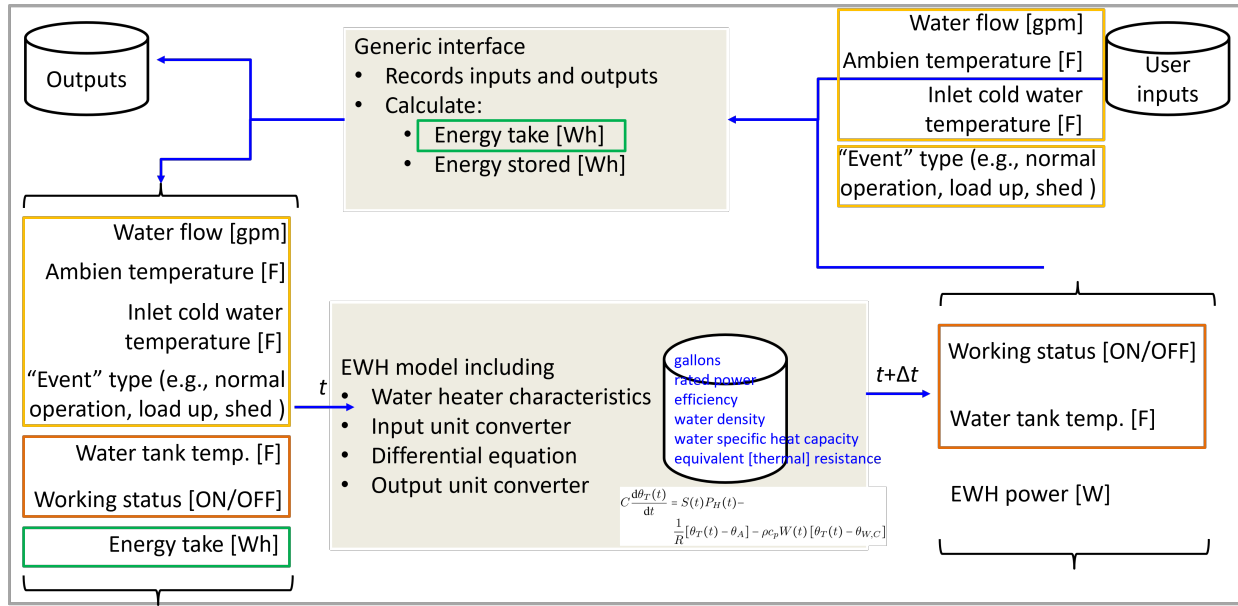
Outputs

Generic interface
• Records inputs and outputs
• Calculate:
• Energy take [Wh]
• Energy stored [Wh]

Water flow [gpm]
Ambien temperature [F]
Inlet cold water temperature [F]
"Event" type (e.g., normal operation, load up, shed )

User inputs

Water flow [gpm]
Ambien temperature [F]
Inlet cold water temperature [F]
"Event" type (e.g., normal operation, load up, shed )

Water tank temp. [F]
Working status [ON/OFF]

Energy take [Wh]

$t$

EWH model including
• Water heater characteristics
• Input unit converter
• Differential equation
• Output unit converter

gallons
rated power
efficiency
water density
water specific heat capacity
equivalent [thermal] resistance

$C\frac{d\theta_T(t)}{dt} = S(t)P_H(t) - \frac{1}{R}[\theta_T(t) - \theta_A] - \rho c_p W(t)[\theta_T(t) - \theta_{W,C}]$

$t+\Delta t$

Working status [ON/OFF]
Water tank temp. [F]

EWH power [W]